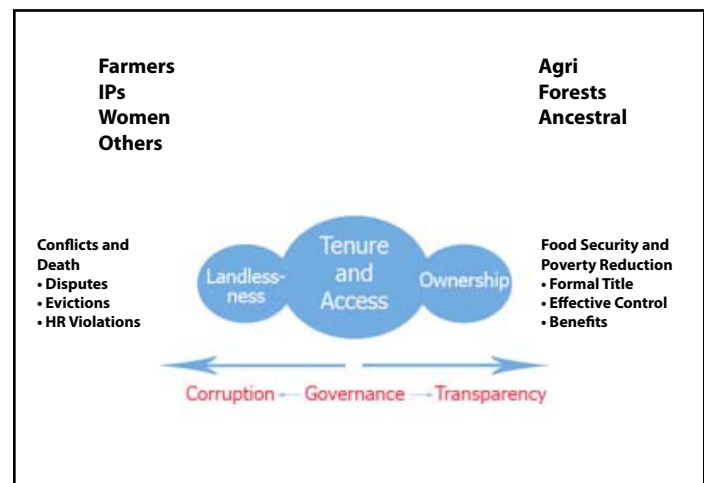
Farmers
IPs
Women
Others

Agri
Forests
Ancestral

Conflicts and Death
• Disputes
• Evictions
• HR Violations

Landlessness

Tenure and Access

Ownership

Food Security and Poverty Reduction
• Formal Title
• Effective Control
• Benefits

Corruption ← Governance → Transparency